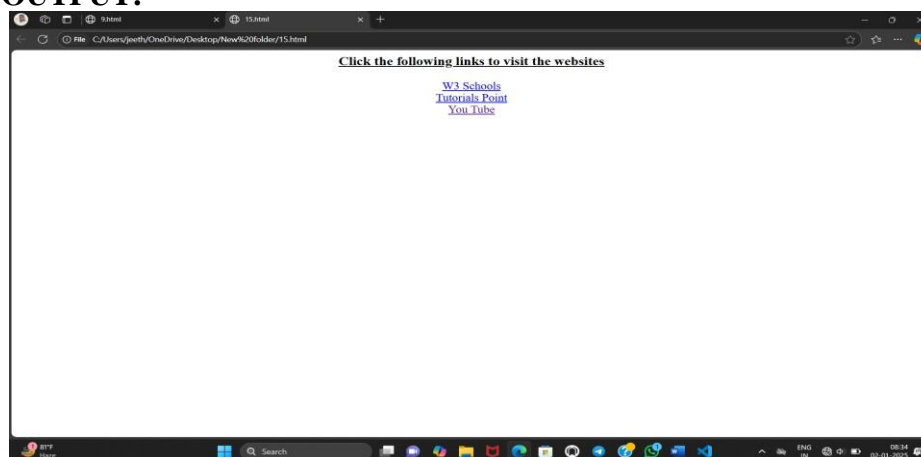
OUTPUT:

9.html
15.html

File C:/Users/jeeth/OneDrive/Desktop/New%20folder/15.html

Click the following links to visit the websites

W3 Schools
Tutorials Point
You Tube

81°F
Haze

Search

ENG
IN

08:34
02-01-2025